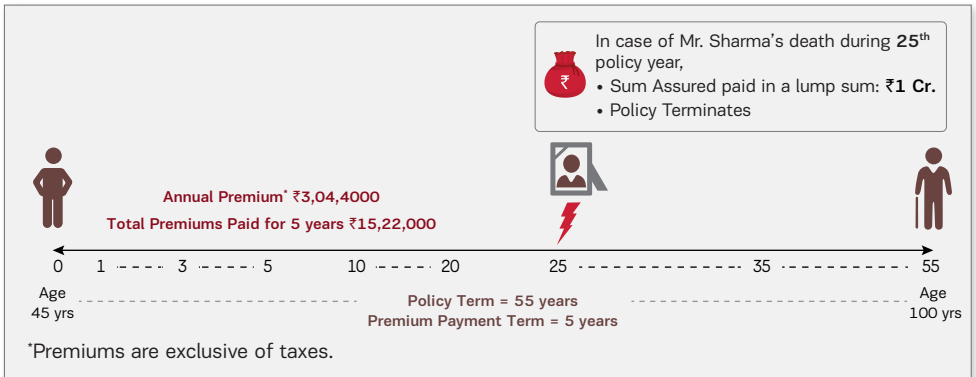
₹

In case of Mr. Sharma's death during **25th** policy year,
• Sum Assured paid in a lump sum: **₹1 Cr.**
• Policy Terminates

Annual Premium* ₹3,04,4000
Total Premiums Paid for 5 years ₹15,22,000

0 1 3 5 10 20 25 35 55

Age 45 yrs

Policy Term = 55 years
Premium Payment Term = 5 years

Age 100 yrs

*Premiums are exclusive of taxes.